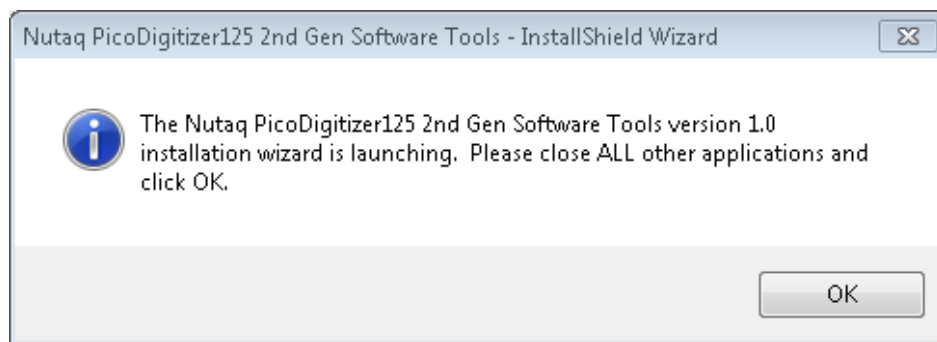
Nutaq PicoDigitizer125 2nd Gen Software Tools - InstallShield Wizard

The Nutaq PicoDigitizer125 2nd Gen Software Tools version 1.0 installation wizard is launching. Please close ALL other applications and click OK.

OK